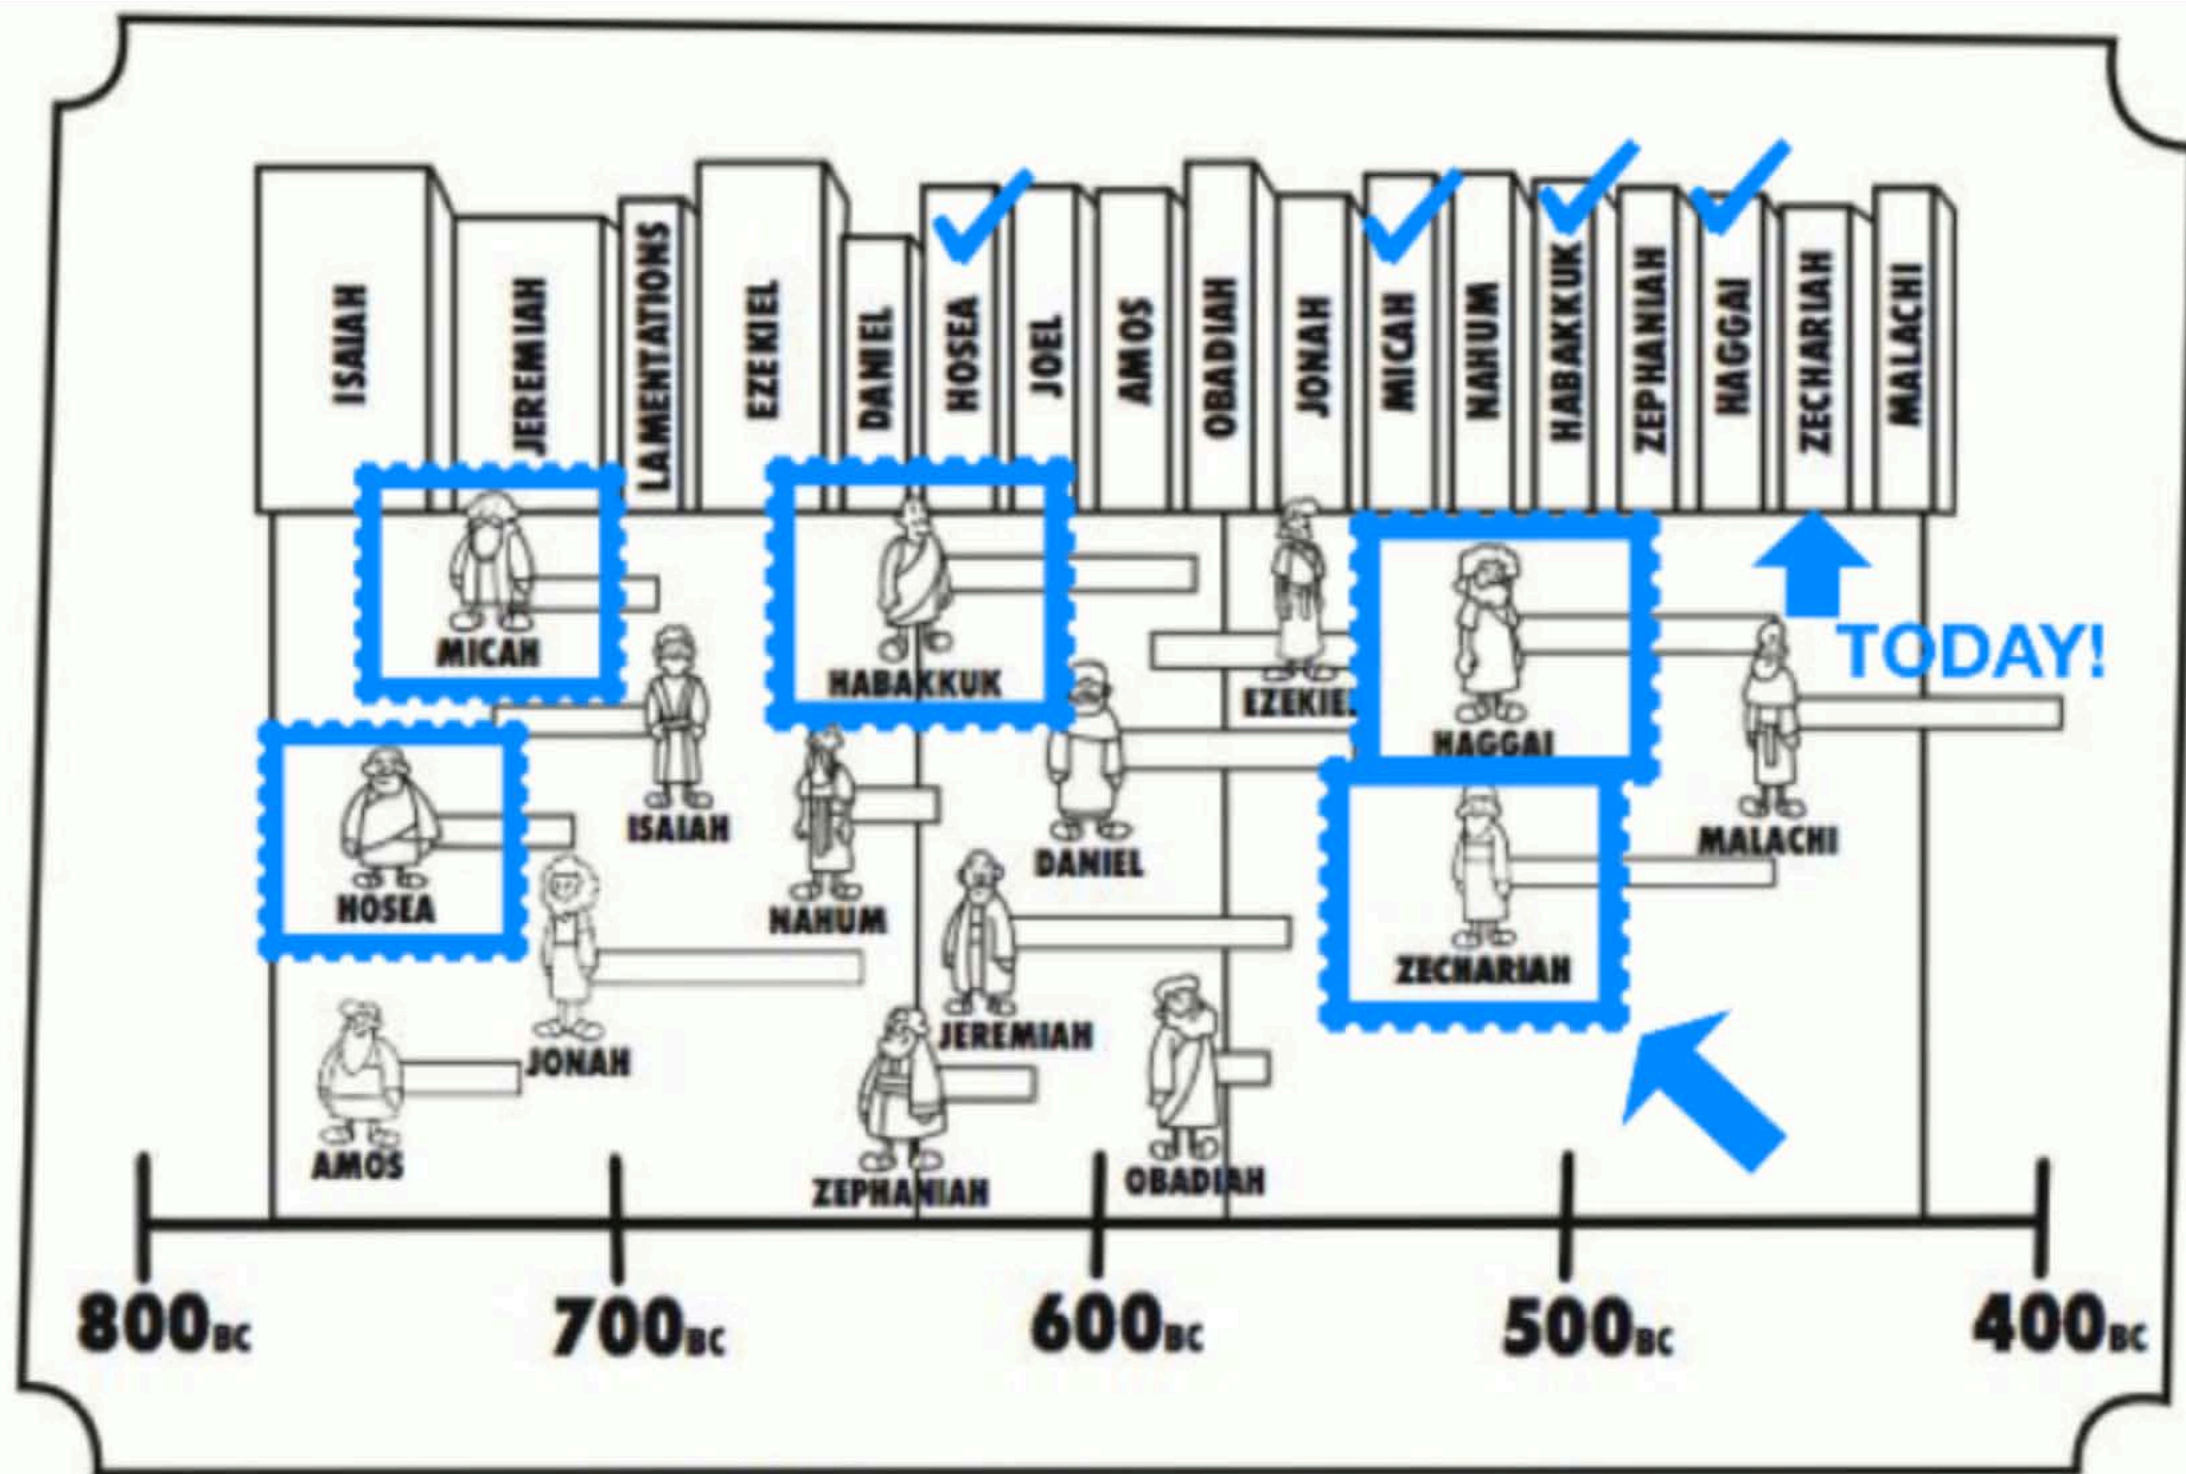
ISAIAH
JEREMIAH
LAMENTATIONS
EZEKIEL
DANIEL
HOSEA
JOEL
AMOS
OBADIAH
JONAH
MICAH
NAHUM
HABAKKUK
ZEPHANIAH
HAGGAI
ZECHARIAH
MALACHI

TODAY!

MICAH
HABAKKUK
EZEKIEL
HAGGAI
ISAIAH
HOSEA
DANIEL
MALACHI
NAHUM
ZECHARIAH
JEREMIAH
JONAH
AMOS
ZEPHANIAH
OBADIAH

800BC
700BC
600BC
500BC
400BC